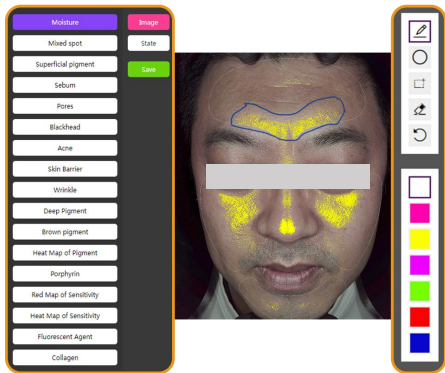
Moisture
Mixed spot
Superficial pigment
Sebum
Pores
Blackhead
Acne
Skin Barrier
Wrinkle
Deep Pigment
Brown pigment
Heat Map of Pigment
Porphyrin
Red Map of Sensitivity
Heat Map of Sensitivity
Fluorescent Agent
Collagen

Image
State
Save